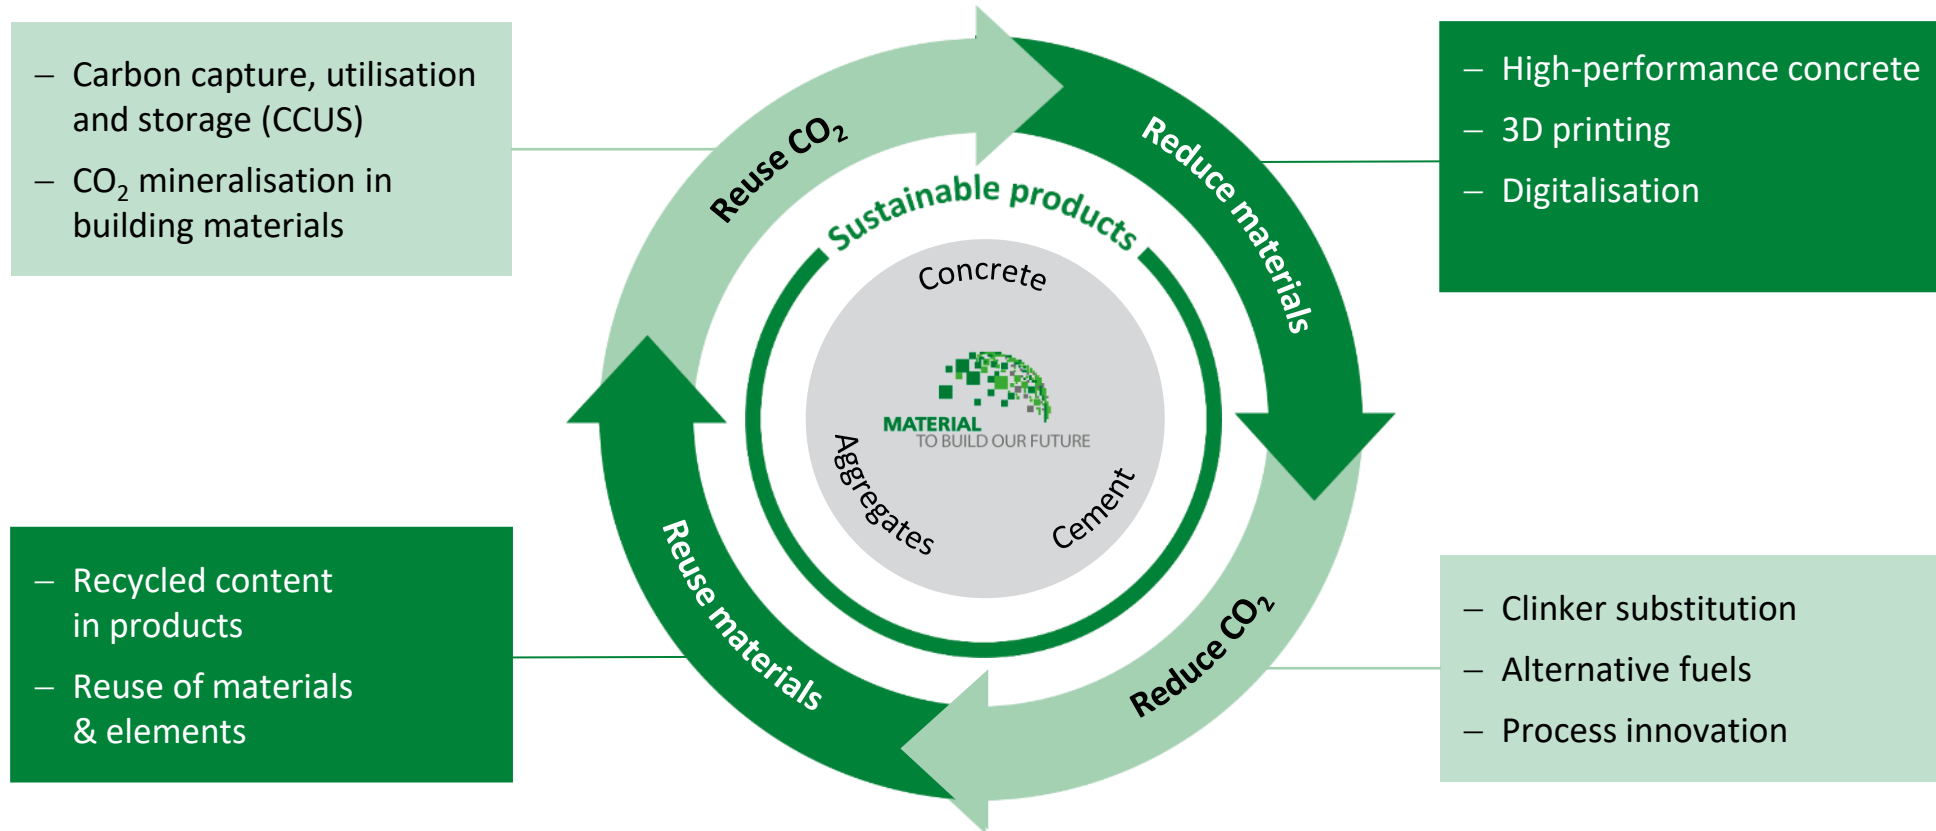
– Carbon capture, utilisation and storage (CCUS)

– $CO_2$ mineralisation in building materials

Reuse $CO_2$

Reduce materials

– High-performance concrete

– 3D printing

– Digitalisation

Sustainable products

Concrete

MATERIAL
TO BUILD OUR FUTURE

Aggregates

Cement

– Recycled content in products

– Reuse of materials & elements

Reuse materials

Reduce $CO_2$

– Clinker substitution

– Alternative fuels

– Process innovation